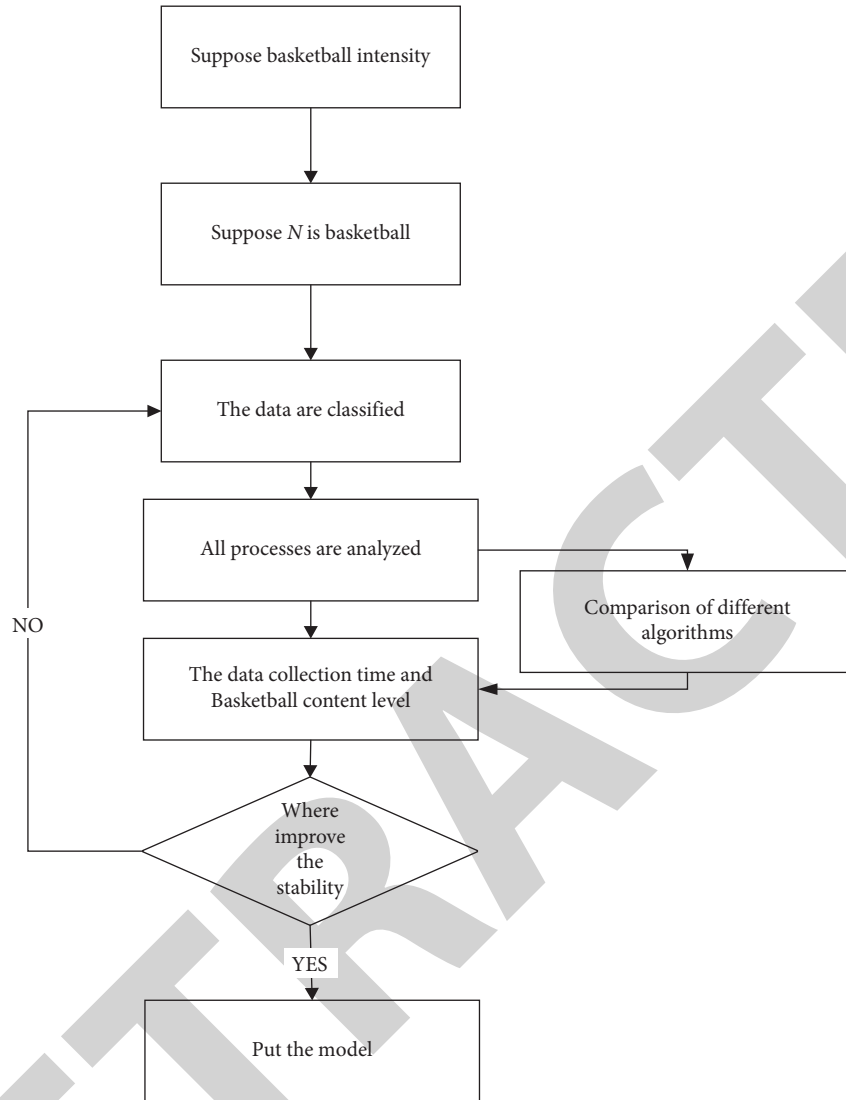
Suppose basketball intensity

Suppose $N$ is basketball

The data are classified

All processes are analyzed

Comparison of different algorithms

NO

The data collection time and Basketball content level

Where improve the stability

YES

Put the model

RETRACTED